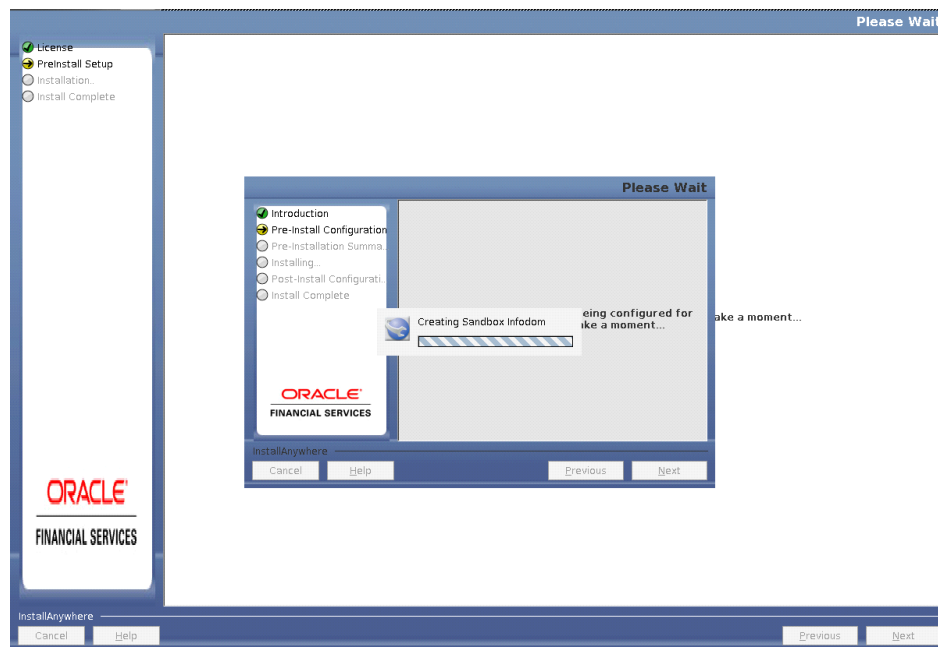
Please Wait

License
PreInstall Setup
Installation..
Install Complete

Please Wait

Introduction
Pre-Install Configuration
Pre-Installation Summa..
Installing...
Post-Install Configurati..
Install Complete

ORACLE
FINANCIAL SERVICES

eing configured for
ake a moment...

Creating Sandbox Infodom

ake a moment...

InstallAnywhere
Cancel
Help
Previous
Next

ORACLE
FINANCIAL SERVICES

InstallAnywhere
Cancel
Help
Previous
Next